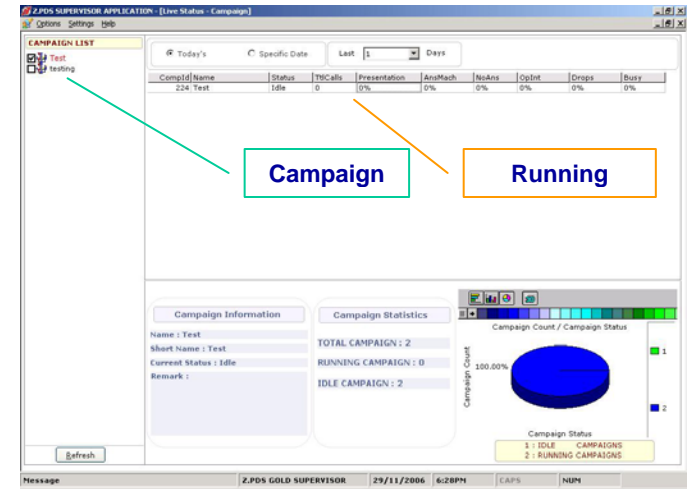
Z.PDS SUPERVISOR APPLICATION - [Live Status - Campaign]
Options Settings Help

CAMPAIGN LIST
Test
testing

Today's
Specific Date
Last 1 Days

| CompId | Name | Status | TtlCalls | Presentation | AnsMach | NoAns | OpInt | Drops | Busy |
|---|---|---|---|---|---|---|---|---|---|
| 224 | Test | Idle | 0 | 0% | 0% | 0% | 0% | 0% | 0% |

Campaign

Running

Campaign Information
Name : Test
Short Name : Test
Current Status : Idle
Remark :

Campaign Statistics
TOTAL CAMPAIGN : 2
RUNNING CAMPAIGN : 0
IDLE CAMPAIGN : 2

Campaign Count / Campaign Status
Campaign Count
100.00%
1
2
Campaign Status
1 : IDLE CAMPAIGNS
2 : RUNNING CAMPAIGNS

Refresh

Message
Z.PDS GOLD SUPERVISOR
29/11/2006
6:28PM
CAPS
NUM